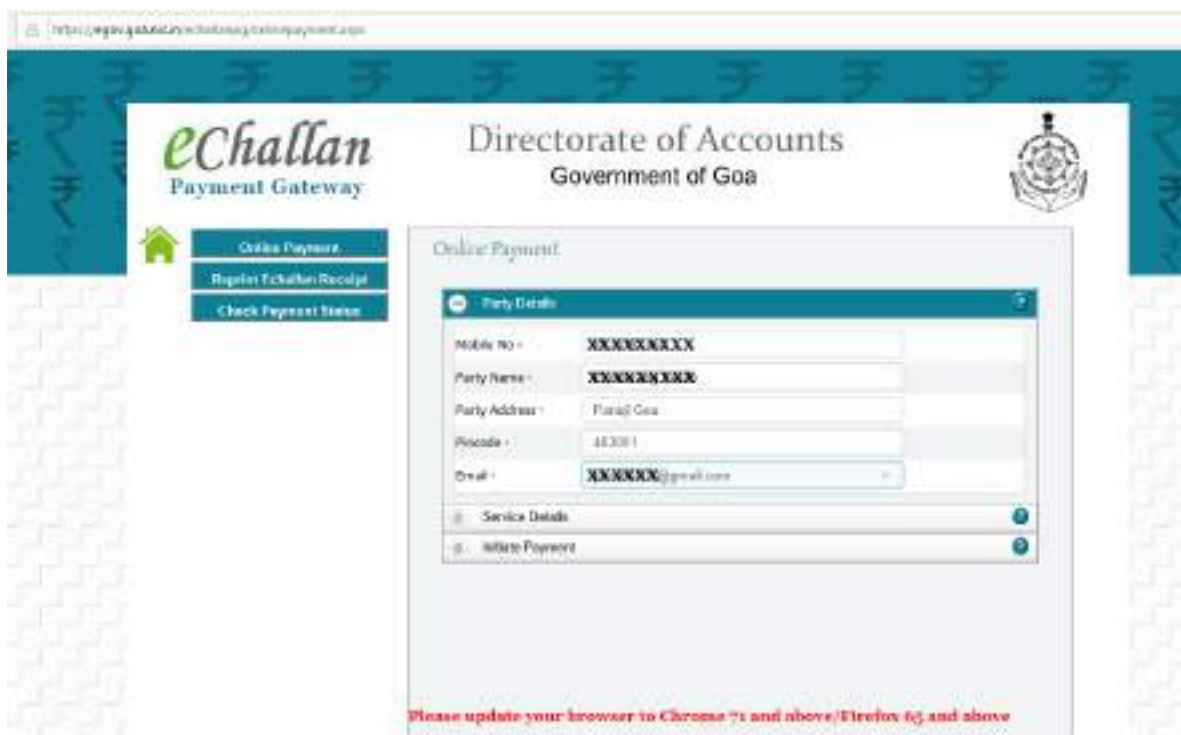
https://egov.goa.nic.in/echallanpg/onlinepayment.aspx

eChallan
Payment Gateway

Directorate of Accounts
Government of Goa

Online Payment
Reprint Echallan Receipt
Check Payment Status

Online Payment

Party Details

Mobile No :- XXXXXXXXX
Party Name :- XXXXXXXXX
Party Address :- Panaji Goa
Pincode :- 403001
Email :- XXXXXX@gmail.com

Service Details
Initiate Payment

Please update your browser to Chrome 71 and above/Firefox 65 and above